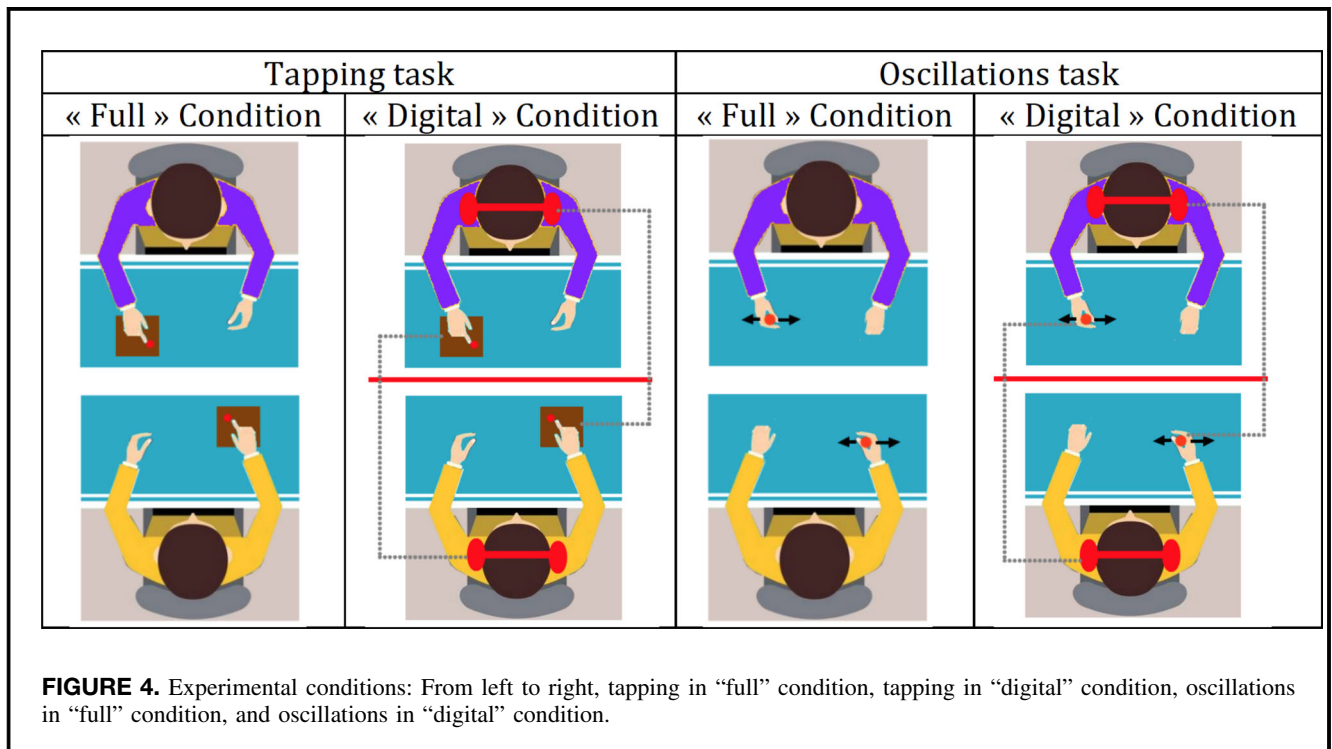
| Tapping task | | Oscillations task | |
|---|---|---|---|
| « Full » Condition | « Digital » Condition | « Full » Condition | « Digital » Condition |

**FIGURE 4.** Experimental conditions: From left to right, tapping in “full” condition, tapping in “digital” condition, oscillations in “full” condition, and oscillations in “digital” condition.